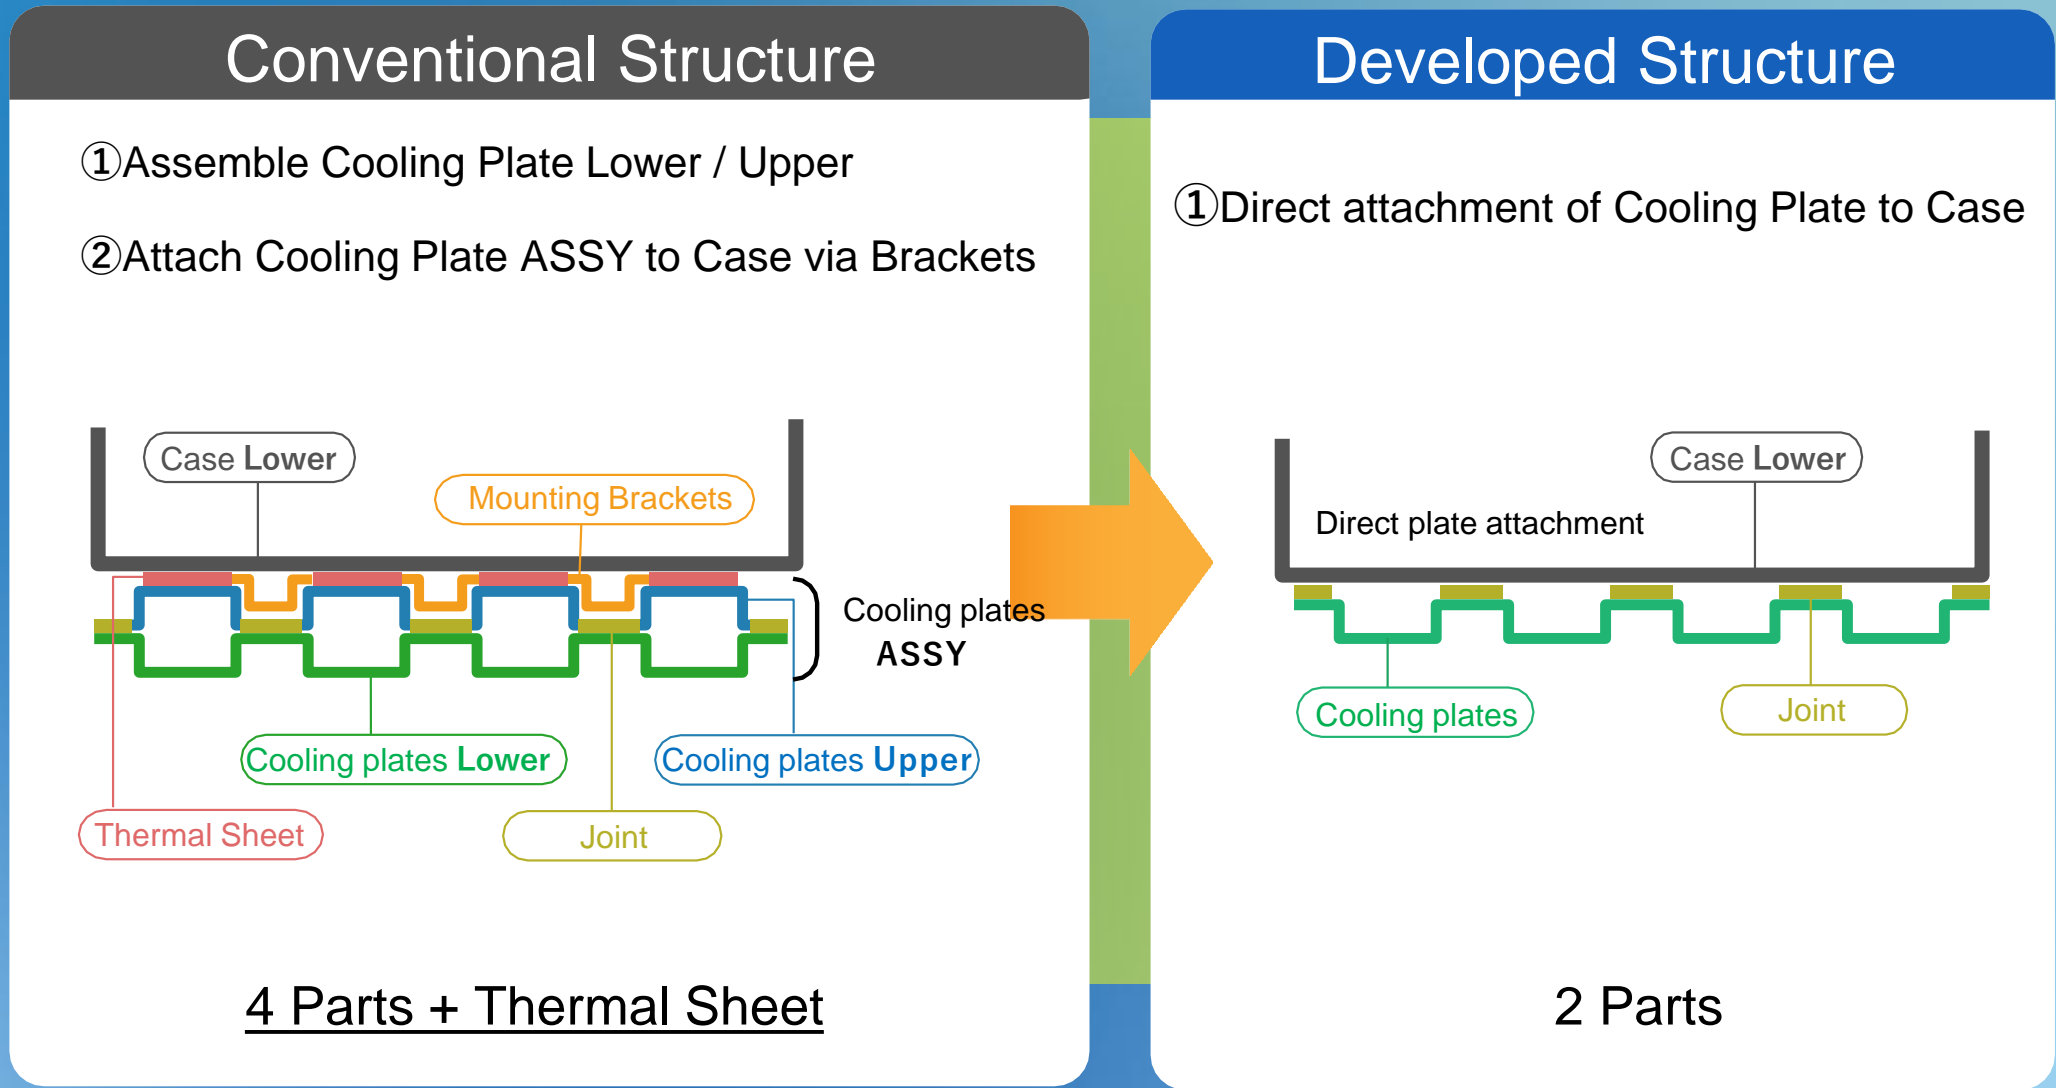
Conventional Structure

①Assemble Cooling Plate Lower / Upper

②Attach Cooling Plate ASSY to Case via Brackets

Case Lower

Mounting Brackets

Cooling plates ASSY

Cooling plates Lower

Cooling plates Upper

Thermal Sheet

Joint

4 Parts + Thermal Sheet

Developed Structure

①Direct attachment of Cooling Plate to Case

Case Lower

Direct plate attachment

Cooling plates

Joint

2 Parts